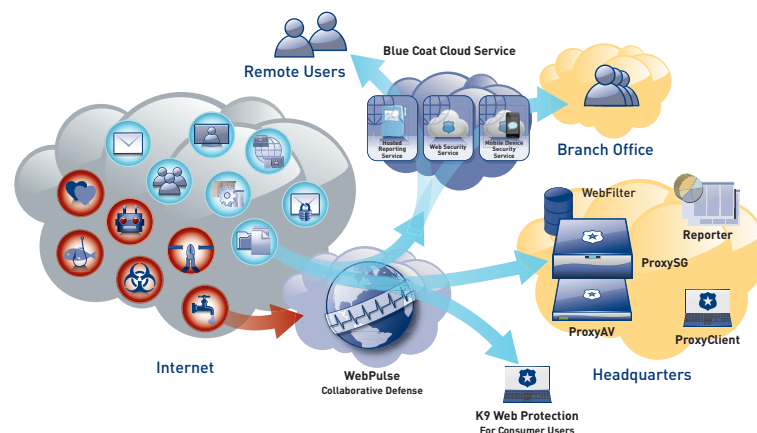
Blue Coat Cloud Service

Remote Users

Hosted Reporting Service

Web Security Service

Mobile Device Security Service

Branch Office

WebFilter

Reporter

ProxySG

ProxyAV

ProxyClient

Internet

WebPulse
Collaborative Defense

Headquarters

K9 Web Protection
For Consumer Users